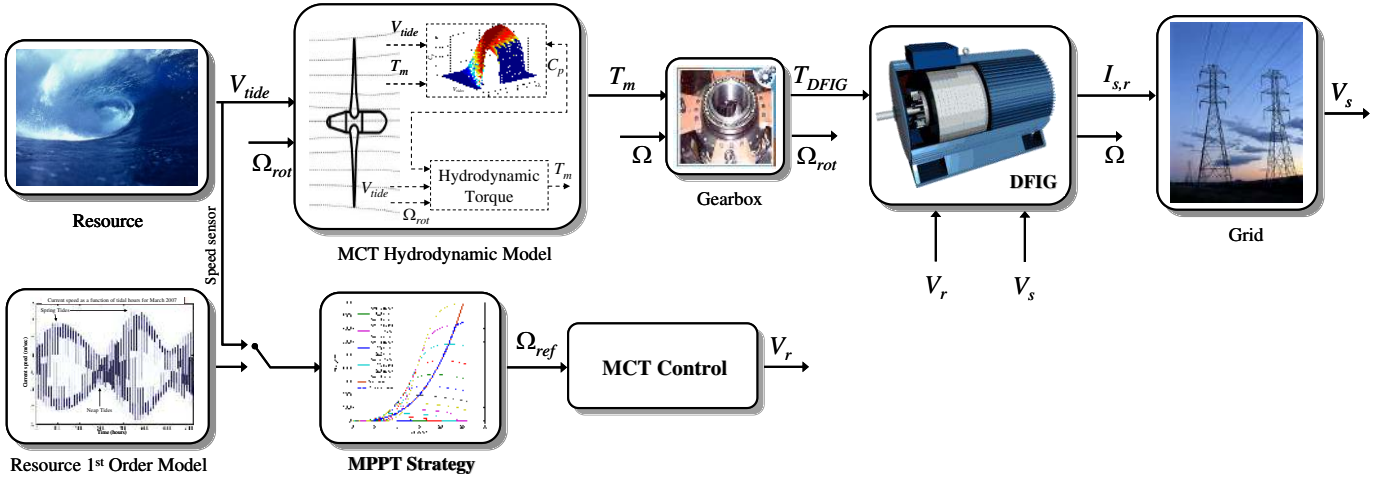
$V_{tide}$

$\Omega_{rot}$

Resource

$V_{tide}$

$T_m$

$C_p$

Hydrodynamic Torque

$T_m$

$V_{tide}$

$\Omega_{rot}$

MCT Hydrodynamic Model

$T_m$

$\Omega$

Gearbox

$T_{DFIG}$

$\Omega_{rot}$

DFIG

$V_r$

$V_s$

$I_{s,r}$

$\Omega$

Grid

$V_s$

Speed sensor

Current speed as a function of tidal hours for March 2007

Spring Tides

Neap Tides

Current speed (m/sec)

Time (hours)

Resource 1st Order Model

MPPT Strategy

$\Omega_{ref}$

MCT Control

$V_r$